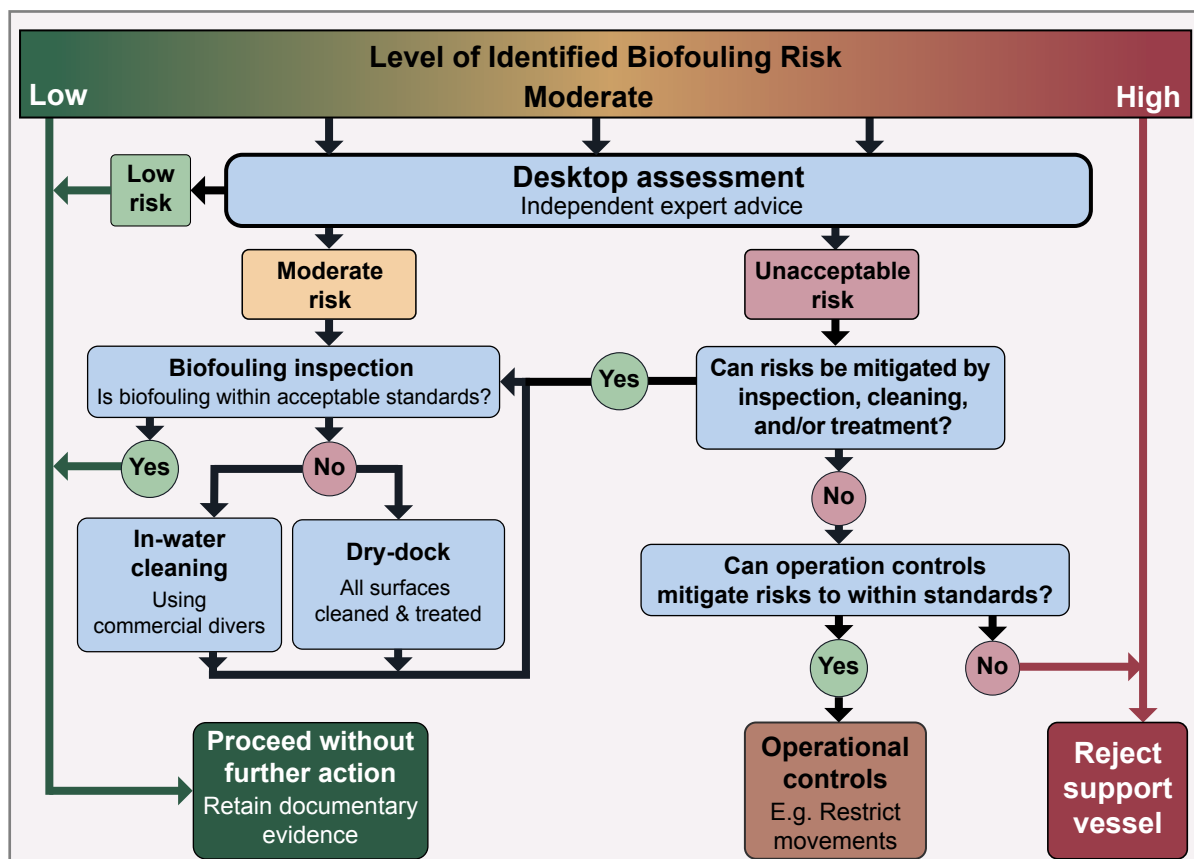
Level of Identified Biofouling Risk

Low

Moderate

High

Low risk

Desktop assessment
Independent expert advice

Moderate risk

Unacceptable risk

Biofouling inspection
Is biofouling within acceptable standards?

Yes

Can risks be mitigated by inspection, cleaning, and/or treatment?

Yes

No

No

In-water cleaning
Using commercial divers

Dry-dock
All surfaces cleaned & treated

Can operation controls mitigate risks to within standards?

Yes

No

Proceed without further action
Retain documentary evidence

Operational controls
E.g. Restrict movements

Reject support vessel